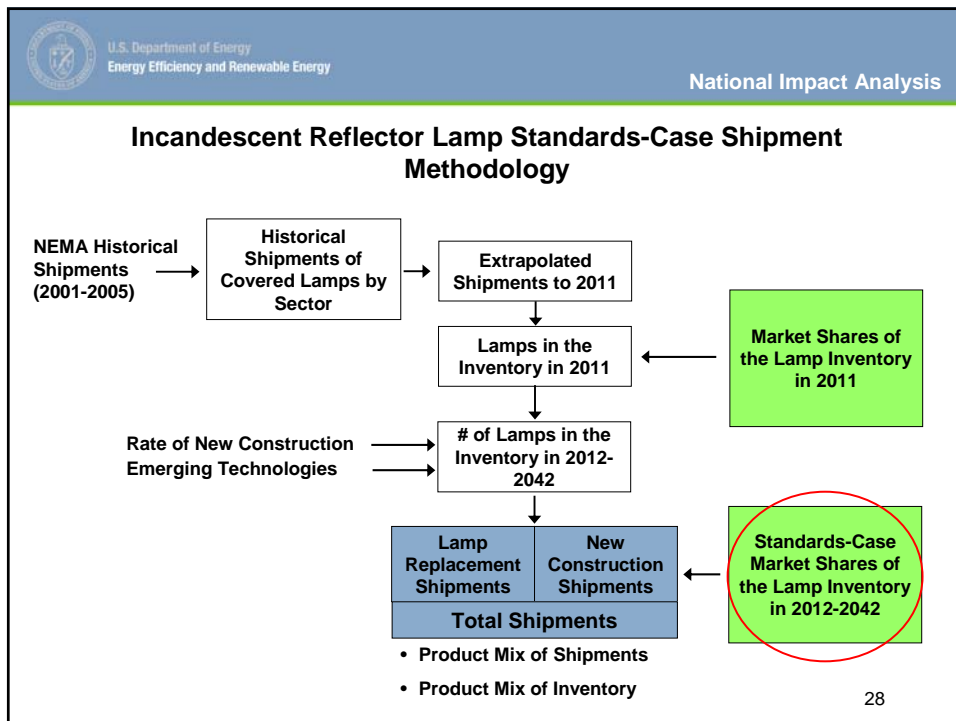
U.S. Department of Energy
Energy Efficiency and Renewable Energy

National Impact Analysis

Incandescent Reflector Lamp Standards-Case Shipment Methodology

NEMA Historical Shipments (2001-2005)

Historical Shipments of Covered Lamps by Sector

Extrapolated Shipments to 2011

Lamps in the Inventory in 2011

Market Shares of the Lamp Inventory in 2011

Rate of New Construction
Emerging Technologies

# of Lamps in the Inventory in 2012-2042

Lamp Replacement Shipments

New Construction Shipments

Total Shipments

Standards-Case Market Shares of the Lamp Inventory in 2012-2042

• Product Mix of Shipments
• Product Mix of Inventory

28